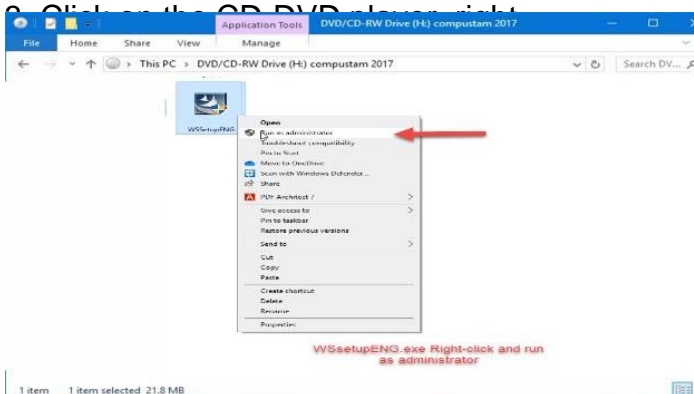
3. Click on the CD-DVD player, right

Application Tools DVD/CD-RW Drive (H:) compustam 2017

File Home Share View Manage

This PC › DVD/CD-RW Drive (H:) compustam 2017

Search DV...

WSSetupENG

Open
Run as administrator
Troubleshoot compatibility
Pin to Start
Move to OneDrive
Scan with Windows Defender...
Share
PDF Architect 7
Give access to
Pin to taskbar
Restore previous versions
Send to
Cut
Copy
Paste
Create shortcut
Delete
Rename
Properties

WSsetupENG.exe Right-click and run as administrator

1 item 1 item selected 21.8 MB